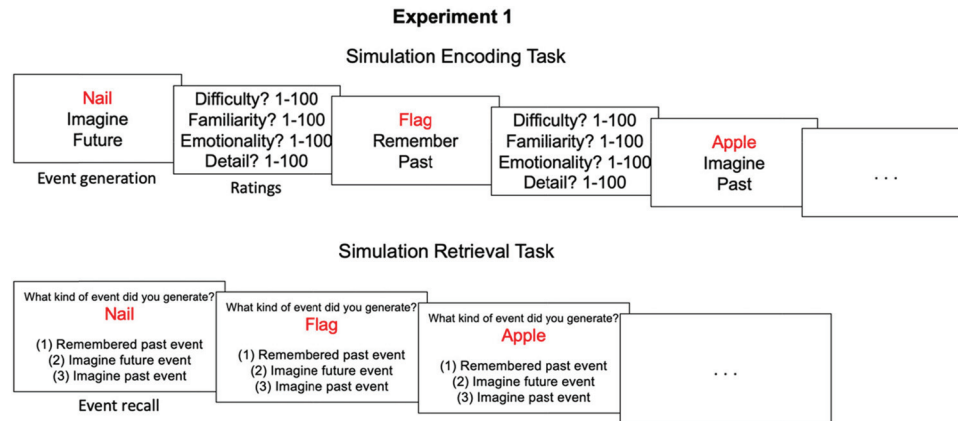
Experiment 1

Simulation Encoding Task

Nail
Imagine
Future

Event generation

Difficulty? 1-100
Familiarity? 1-100
Emotionality? 1-100
Detail? 1-100

Ratings

Flag
Remember
Past

Difficulty? 1-100
Familiarity? 1-100
Emotionality? 1-100
Detail? 1-100

Apple
Imagine
Past

. . .

Simulation Retrieval Task

What kind of event did you generate?
Nail

(1) Remembered past event
(2) Imagine future event
(3) Imagine past event

Event recall

What kind of event did you generate?
Flag

(1) Remembered past event
(2) Imagine future event
(3) Imagine past event

What kind of event did you generate?
Apple

(1) Remembered past event
(2) Imagine future event
(3) Imagine past event

. . .